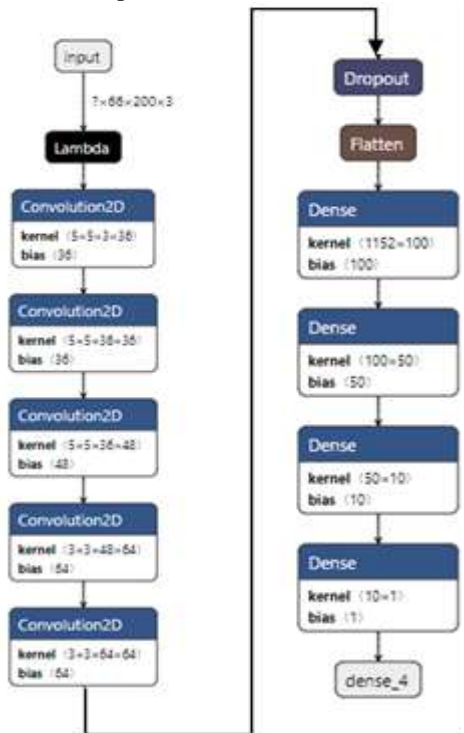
Input

?×66×200×3

Lambda

Convolution2D
kernel ⟨5×5×3×36⟩
bias ⟨36⟩

Convolution2D
kernel ⟨5×5×36×36⟩
bias ⟨36⟩

Convolution2D
kernel ⟨5×5×36×48⟩
bias ⟨48⟩

Convolution2D
kernel ⟨3×3×48×64⟩
bias ⟨64⟩

Convolution2D
kernel ⟨3×3×64×64⟩
bias ⟨64⟩

Dropout

Flatten

Dense
kernel ⟨1152×100⟩
bias ⟨100⟩

Dense
kernel ⟨100×50⟩
bias ⟨50⟩

Dense
kernel ⟨50×10⟩
bias ⟨10⟩

Dense
kernel ⟨10×1⟩
bias ⟨1⟩

dense_4